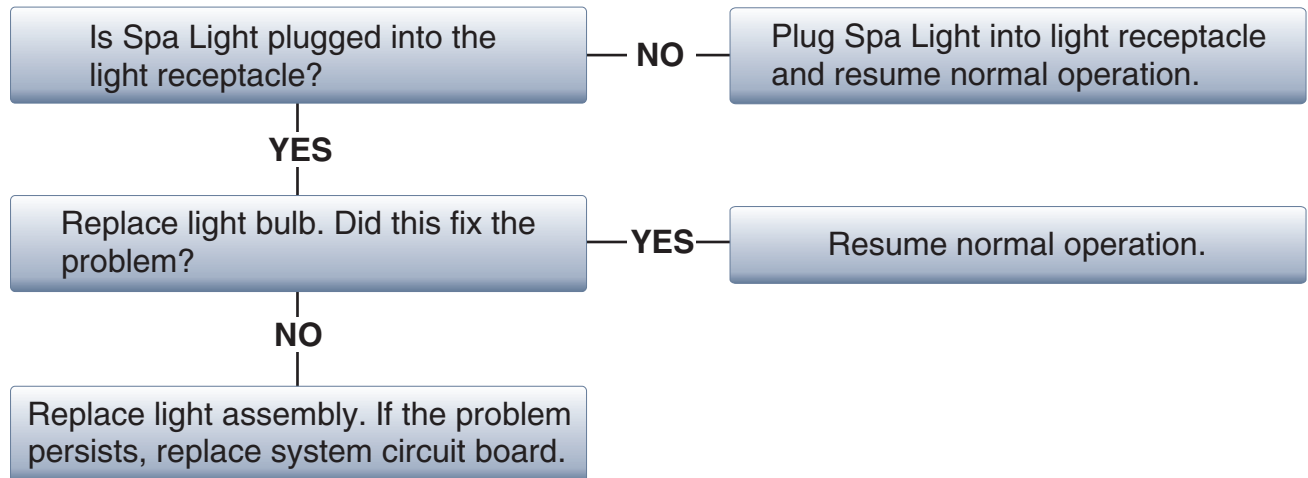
Is Spa Light plugged into the light receptacle?

NO

Plug Spa Light into light receptacle and resume normal operation.

YES

Replace light bulb. Did this fix the problem?

YES

Resume normal operation.

NO

Replace light assembly. If the problem persists, replace system circuit board.